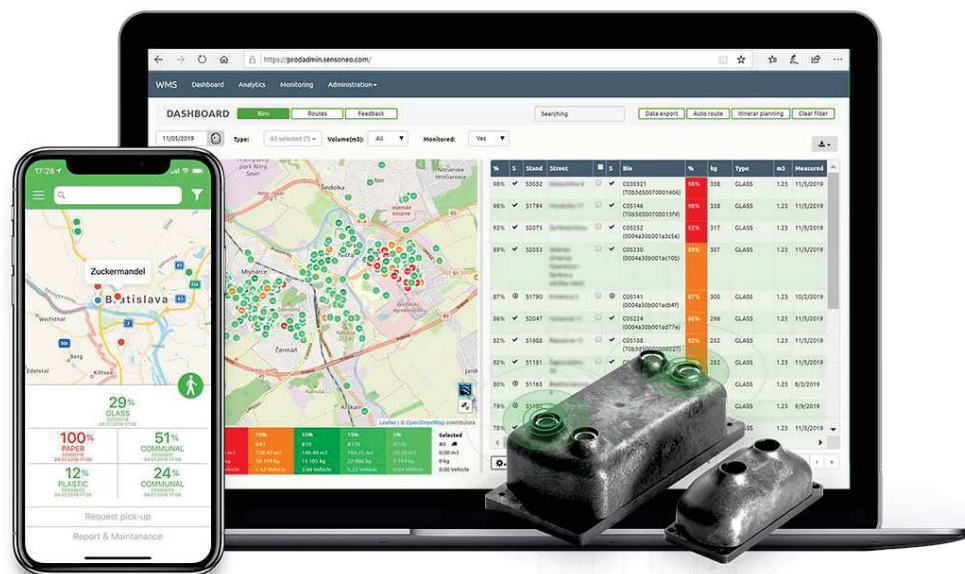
https://prodadmin.sensoneo.com/

WMS Dashboard Analytics Monitoring Administration

DASHBOARD Bins Routes Feedback

Searching

Data export Auto route Itinerar planning Clear filter

11/05/2019

Type: All selected (7) Volume(m3): All Monitored: Yes

| % | S | Stand | Street | | S | Bin | % | kg | Type | m3 | Measured |
|---|---|---|---|---|---|---|---|---|---|---|---|
| 98% | | S3032 | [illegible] | | | C030321 (70b3d50070001406) | 98% | 338 | GLASS | 1.23 | 11/5/2019 |
| 98% | | S1794 | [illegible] | | | C05146 (70b3d500700013f4) | 98% | 338 | GLASS | 1.23 | 11/5/2019 |
| 92% | | S2075 | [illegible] | | | C05252 (0004a30b001a3c54) | 92% | 317 | GLASS | 1.23 | 11/5/2019 |
| 89% | | S2053 | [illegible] | | | C05230 (0004a30b001ac10e) | 89% | 306 | GLASS | 1.23 | 11/5/2019 |
| 87% | | S1790 | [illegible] | | | C05141 (0004a30b001acb4f) | 87% | 300 | GLASS | 1.23 | 10/2/2019 |
| 86% | | S2047 | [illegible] | | | C05224 (0004a30b001ad77e) | 86% | 296 | GLASS | 1.23 | 11/5/2019 |
| 82% | | S1988 | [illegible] | | | C05188 (70b3d50070000027) | 82% | 282 | GLASS | 1.23 | 11/5/2019 |
| 82% | | S1181 | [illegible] | | | | | 282 | GLASS | 1.23 | 11/5/2019 |
| 80% | | S1163 | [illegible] | | | | | | GLASS | 1.23 | 8/3/2019 |
| 79% | | S1150 | | | | | | | GLASS | 1.23 | 9/9/2019 |
| 78% | | | | | | | | | | | |

Leaflet | © OpenStreetMap contributors

Selected

17:28

Zuckermandel

Bratislava

29% GLASS

100% PAPER

51% COMMUNAL

12% PLASTIC

24% COMMUNAL

Request pick-up

Report & Maintanance